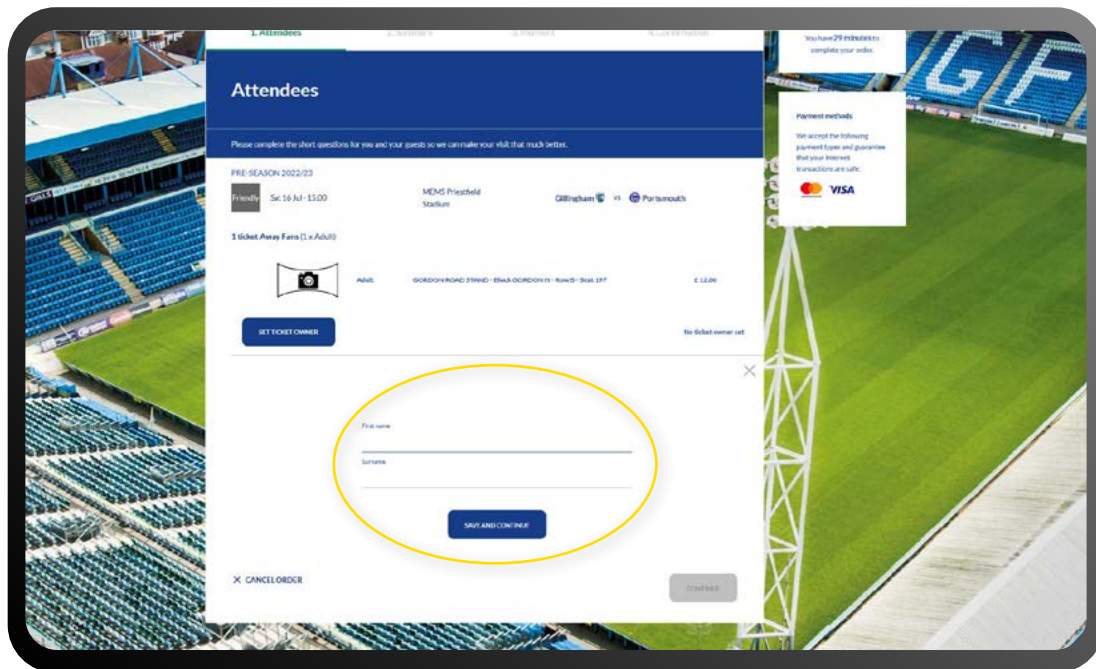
1. Attendees

2. Summary

3. Payment

4. Confirmation

You have 29 minutes to complete your order.

Payment methods

We accept the following payment types and guarantee that your Internet transactions are safe.

VISA

Attendees

Please complete the short questions for you and your guests so we can make your visit that much better.

PRE-SEASON 2022/23

Friendly

Sat 16 Jul - 15:00

MEMS Priestfield Stadium

Gillingham vs Portsmouth

1 ticket Away Fans (1 x Adult)

Adult

GORDON ROAD STAND - Block GORDON H - Row B - Seat 197

£ 12.00

SET TICKET OWNER

No ticket owner set

First name

Surname

SAVE AND CONTINUE

CANCEL ORDER

CONTINUE